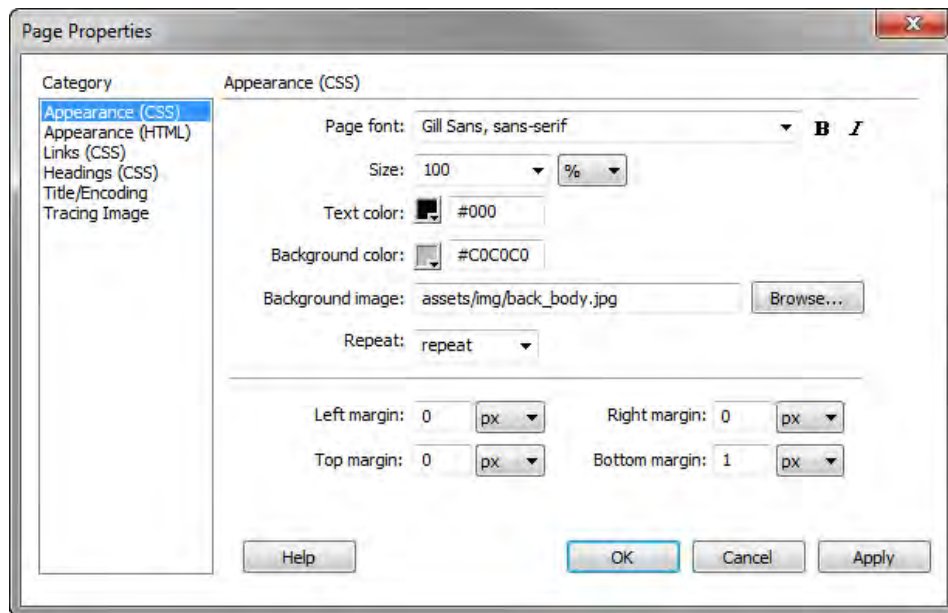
Page Properties

Category

Appearance (CSS)
Appearance (HTML)
Links (CSS)
Headings (CSS)
Title/Encoding
Tracing Image

Appearance (CSS)

Page font: Gill Sans, sans-serif

B I

Size: 100 %

Text color: #000

Background color: #C0C0C0

Background image: assets/img/back_body.jpg Browse...

Repeat: repeat

Left margin: 0 px

Right margin: 0 px

Top margin: 0 px

Bottom margin: 1 px

Help

OK

Cancel

Apply